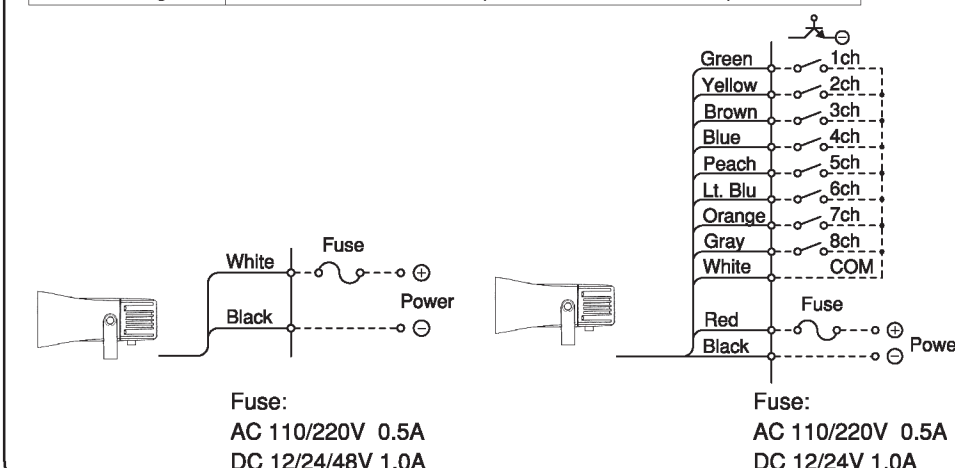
White
Fuse
$\oplus$
Power
Black
$\ominus$

Fuse:
AC 110/220V 0.5A
DC 12/24/48V 1.0A

$\ominus$
Green 1ch
Yellow 2ch
Brown 3ch
Blue 4ch
Peach 5ch
Lt. Blu 6ch
Orange 7ch
Gray 8ch
White COM
Fuse
Red $\oplus$
Black $\ominus$ Powe

Fuse:
AC 110/220V 0.5A
DC 12/24V 1.0A